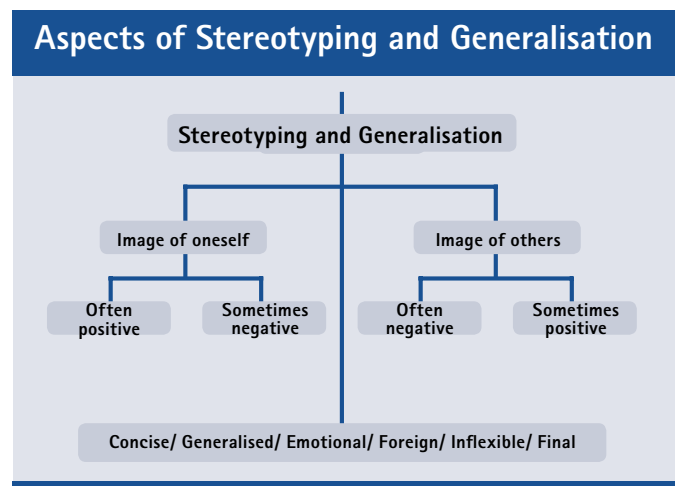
Aspects of Stereotyping and Generalisation

Stereotyping and Generalisation

Image of oneself

Image of others

Often positive

Sometimes negative

Often negative

Sometimes positive

Concise/ Generalised/ Emotional/ Foreign/ Inflexible/ Final